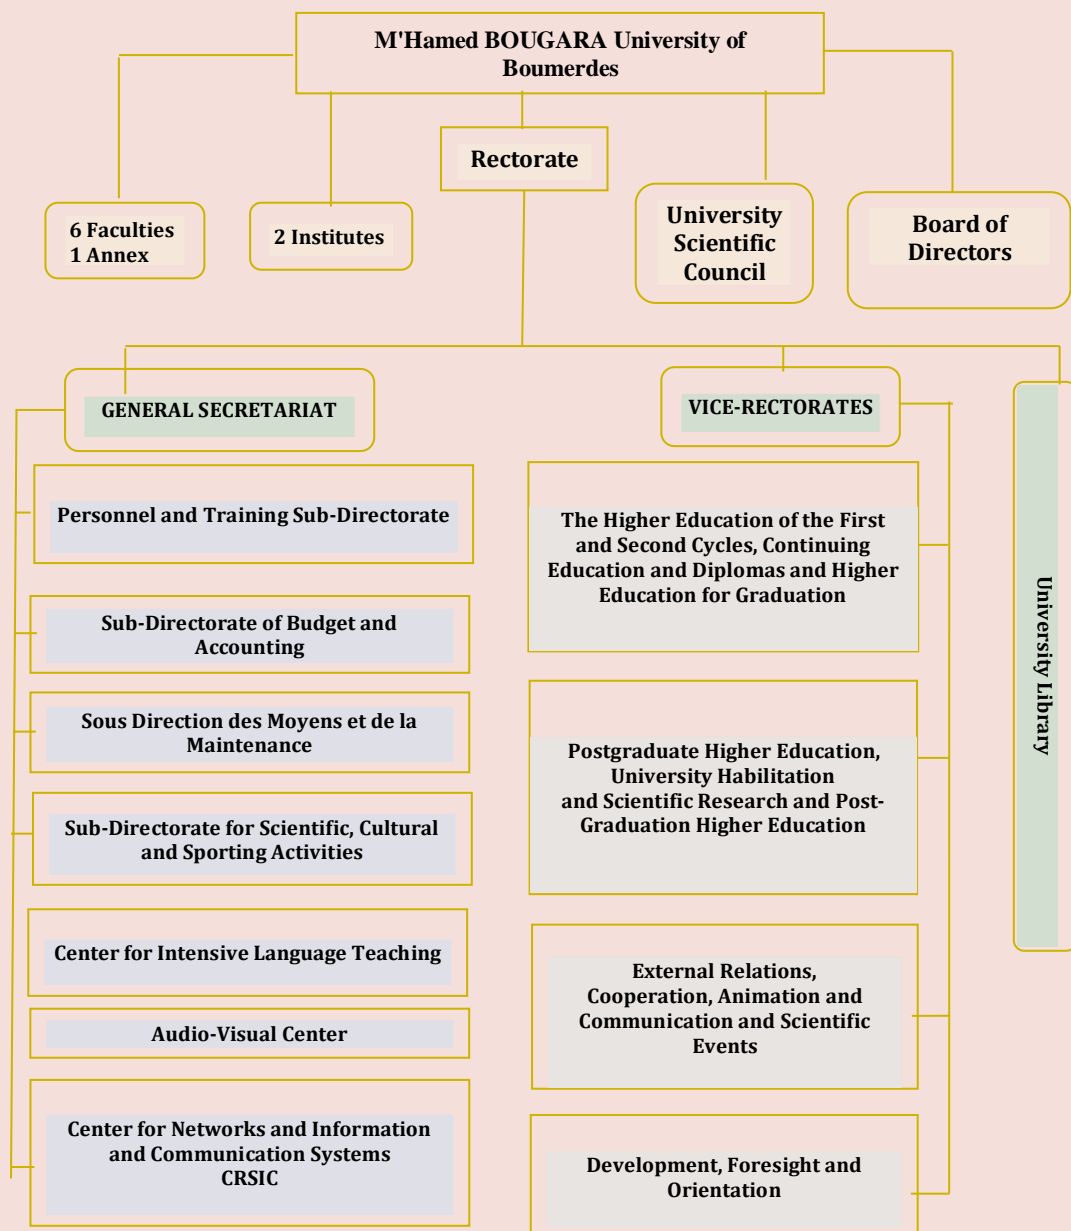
M'Hamed BOUGARA University of Boumerdes

Rectorate

6 Faculties
1 Annex

2 Institutes

University Scientific Council

Board of Directors

GENERAL SECRETARIAT

Personnel and Training Sub-Directorate

Sub-Directorate of Budget and Accounting

Sous Direction des Moyens et de la Maintenance

Sub-Directorate for Scientific, Cultural and Sporting Activities

Center for Intensive Language Teaching

Audio-Visual Center

Center for Networks and Information and Communication Systems CRSIC

VICE-RECTORATES

The Higher Education of the First and Second Cycles, Continuing Education and Diplomas and Higher Education for Graduation

Postgraduate Higher Education, University Habilitation and Scientific Research and Post-Graduation Higher Education

External Relations, Cooperation, Animation and Communication and Scientific Events

Development, Foresight and Orientation

University Library